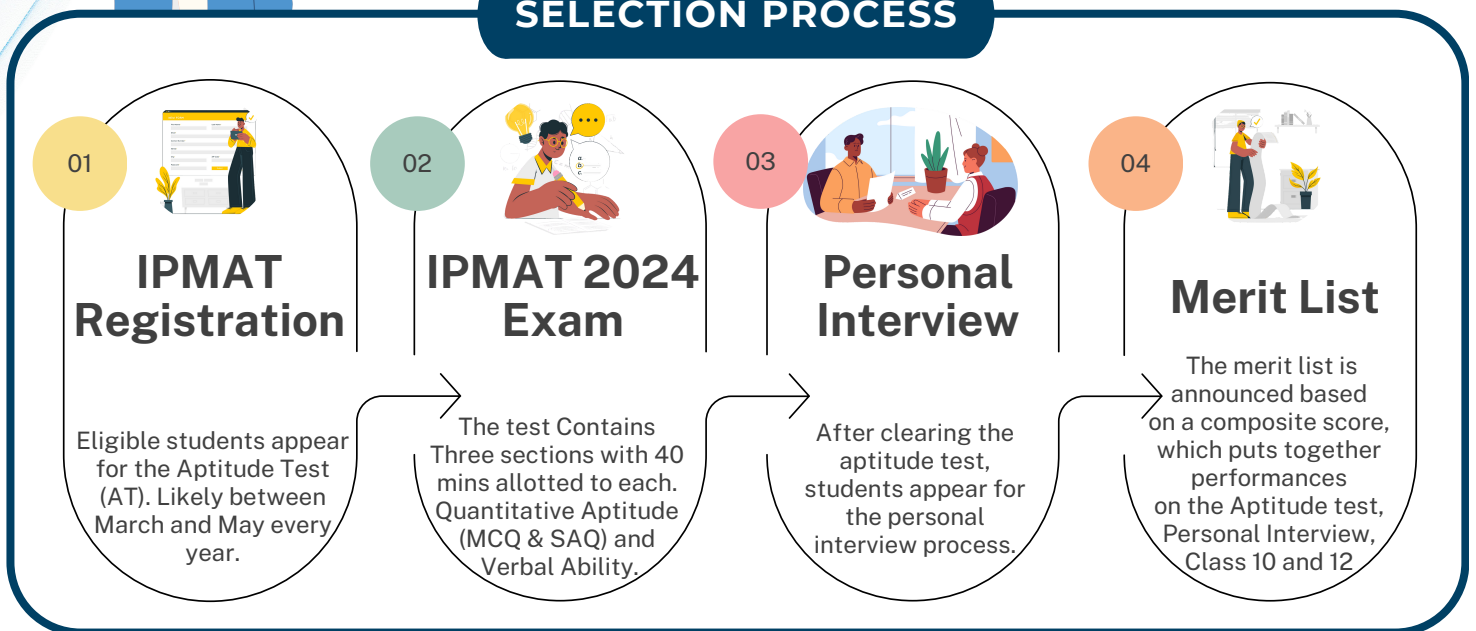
SELECTION PROCESS

01

IPMAT Registration

Eligible students appear for the Aptitude Test (AT). Likely between March and May every year.

02

IPMAT 2024 Exam

The test Contains Three sections with 40 mins allotted to each. Quantitative Aptitude (MCQ & SAQ) and Verbal Ability.

03

Personal Interview

After clearing the aptitude test, students appear for the personal interview process.

04

Merit List

The merit list is announced based on a composite score, which puts together performances on the Aptitude test, Personal Interview, Class 10 and 12